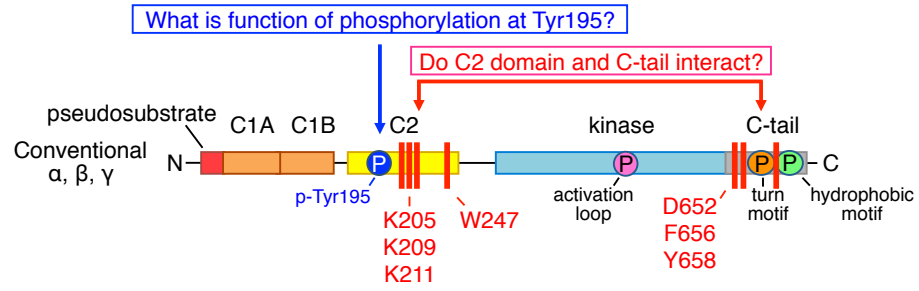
What is function of phosphorylation at Tyr195?

Do C2 domain and C-tail interact?

pseudosubstrate

C1A C1B C2 kinase C-tail

Conventional α, β, γ

N

P

P

P

P

C

p-Tyr195

K205
K209
K211

W247

activation loop

D652
F656
Y658

turn motif

hydrophobic motif